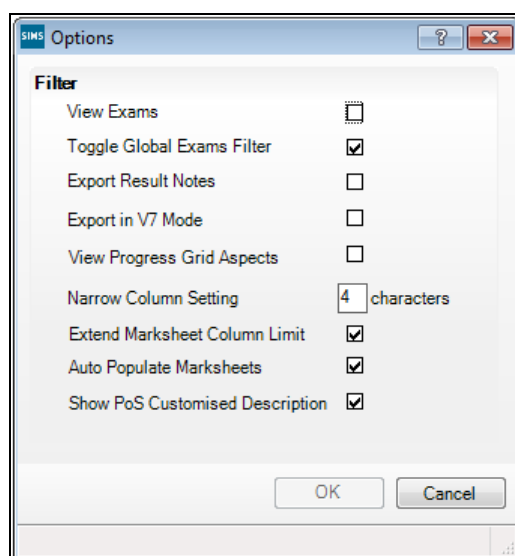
SIMS Options

? X

Filter

View Exams

Toggle Global Exams Filter

Export Result Notes

Export in V7 Mode

View Progress Grid Aspects

Narrow Column Setting 4 characters

Extend Marksheet Column Limit

Auto Populate Marksheets

Show PoS Customised Description

OK Cancel